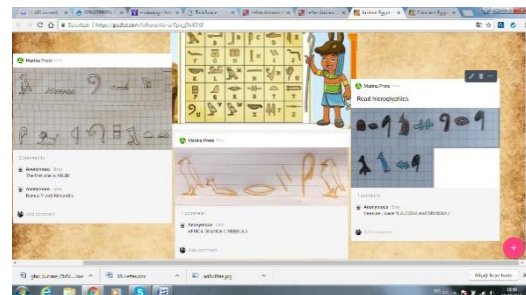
Marina Prats

2 comments

Anonymous
The first one is HELLO

Anonymous
Bones, Y and Alexandra

Add comment

Marina Prats

1 comment

Anonymous
AFRICA, EGYPT, CHEMICALS

Add comment

Marina Prats
Read hieroglyphics

1 comment

Anonymous
There are... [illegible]

Add comment

Mostrar todo